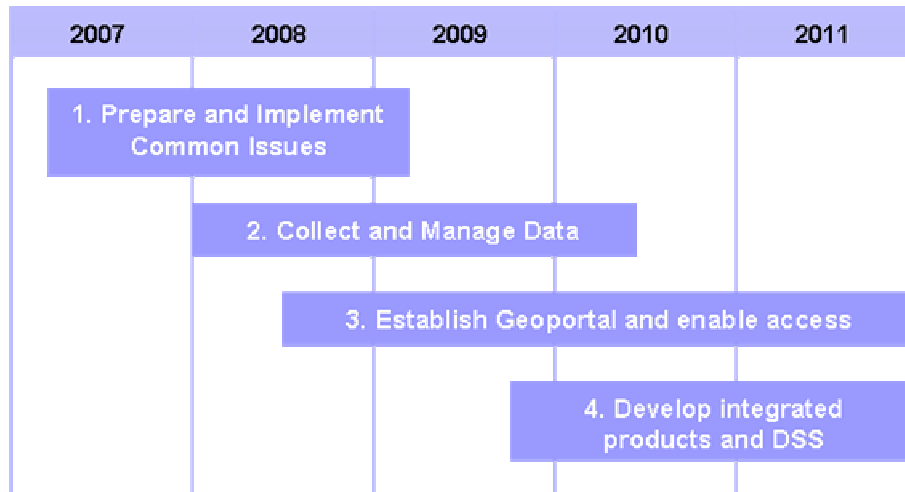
| 2007 | 2008 | 2009 | 2010 | 2011 |
|---|---|---|---|---|

1. Prepare and Implement Common Issues

2. Collect and Manage Data

3. Establish Geoportal and enable access

4. Develop integrated products and DSS